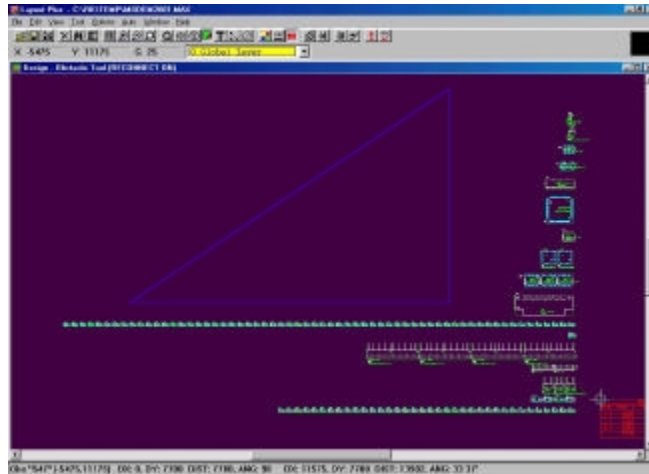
Layout Plus - C:\WI\TEMP\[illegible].MAX
File Edit View Tool Options Run Window Help
X: -5475 Y: 11175 G: 25 0 Global Layer
Design - Etchedic Tool [RECONNECT ON]
Obs "547" [-5475,11175] DX: 0, DY: 7780 DIST: 7780; ANG: 90 DX: 11575, DY: 7780 DIST: 13950; ANG: 33.37